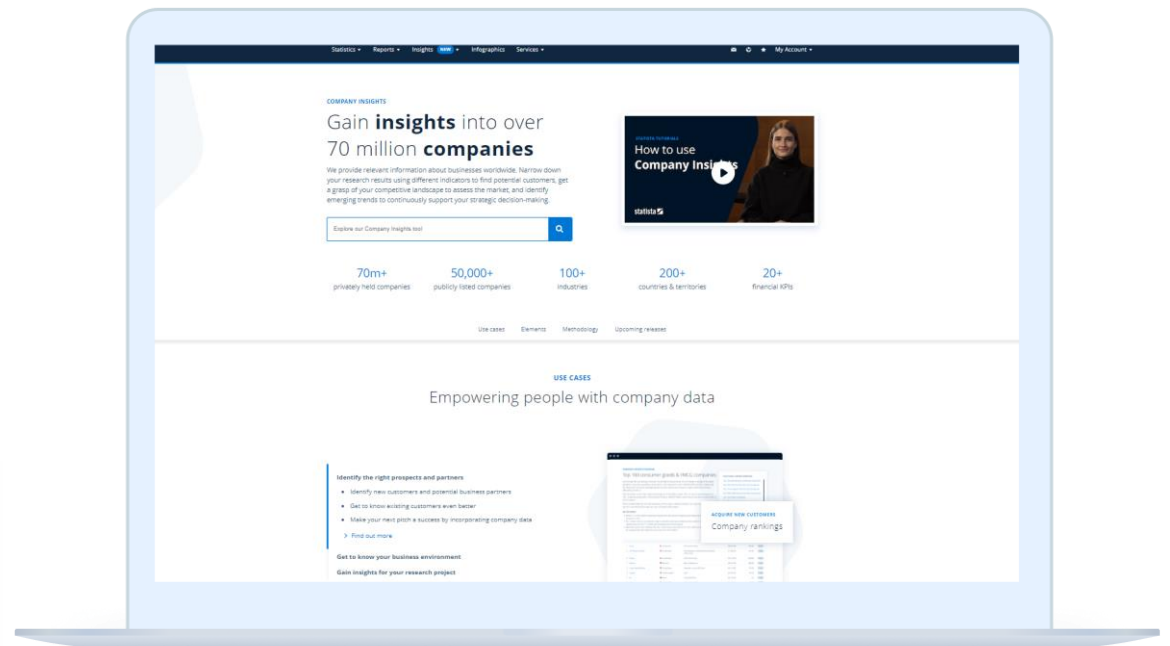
Statistics ▾ Reports ▾ Insights NEW ▾ Infographics Services ▾ My Account ▾

COMPANY INSIGHTS

Gain **insights** into over 70 million **companies**

We provide relevant information about businesses worldwide. Narrow down your research results using different indicators to find potential customers, get a grasp of your competitive landscape to assess the market, and identify emerging trends to continuously support your strategic decision-making.

Explore our Company Insights tool

STATISTA TUTORIALS
How to use
Company Insights
statista

70m+
privately held companies

50,000+
publicly listed companies

100+
industries

200+
countries & territories

20+
financial KPIs

Use cases Elements Methodology Upcoming releases

USE CASES

Empowering people with company data

Identify the right prospects and partners

- Identify new customers and potential business partners
- Get to know existing customers even better
- Make your next pitch a success by incorporating company data

> Find out more

Get to know your business environment

Gain insights for your research project

Top 100 consumer goods & FMCG companies

ACQUIRE NEW CUSTOMERS
Company rankings